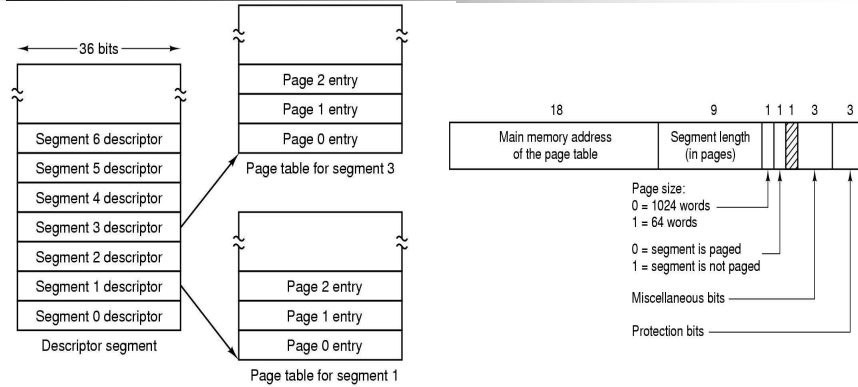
36 bits

Segment 6 descriptor
Segment 5 descriptor
Segment 4 descriptor
Segment 3 descriptor
Segment 2 descriptor
Segment 1 descriptor
Segment 0 descriptor

Descriptor segment

Page 2 entry
Page 1 entry
Page 0 entry

Page table for segment 3

Page 2 entry
Page 1 entry
Page 0 entry

Page table for segment 1

18 9 1 1 1 3 3

Main memory address of the page table

Segment length (in pages)

Page size:
0 = 1024 words
1 = 64 words

0 = segment is paged
1 = segment is not paged

Miscellaneous bits

Protection bits